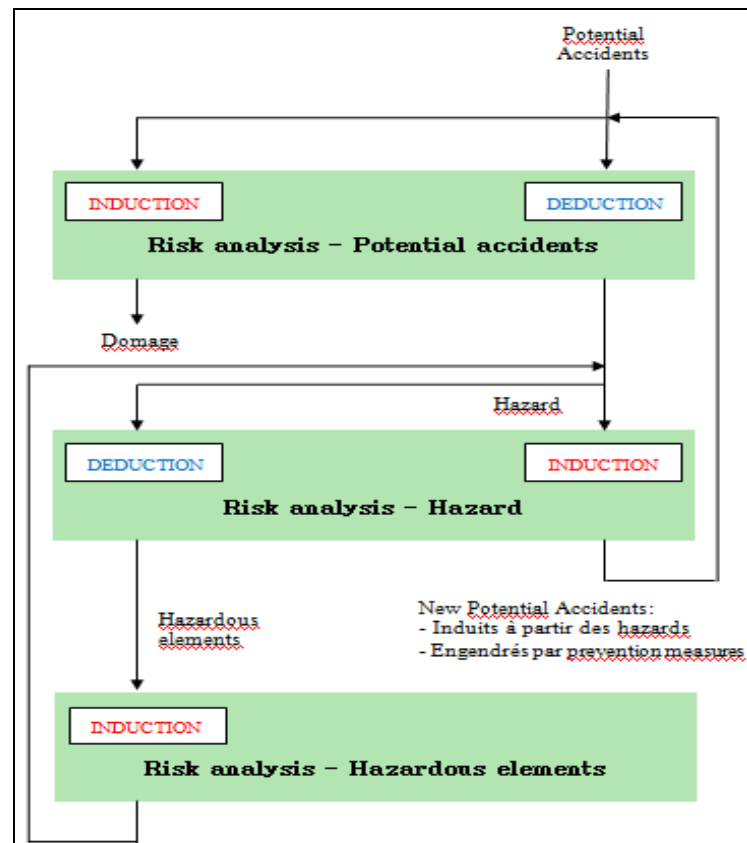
Potential Accidents

INDUCTION

DEDUCTION

Risk analysis – Potential accidents

Domage

Hazard

DEDUCTION

INDUCTION

Risk analysis – Hazard

Hazardous elements

New Potential Accidents:
- Induits à partir des hazards
- Engendrés par prevention measures

INDUCTION

Risk analysis – Hazardous elements